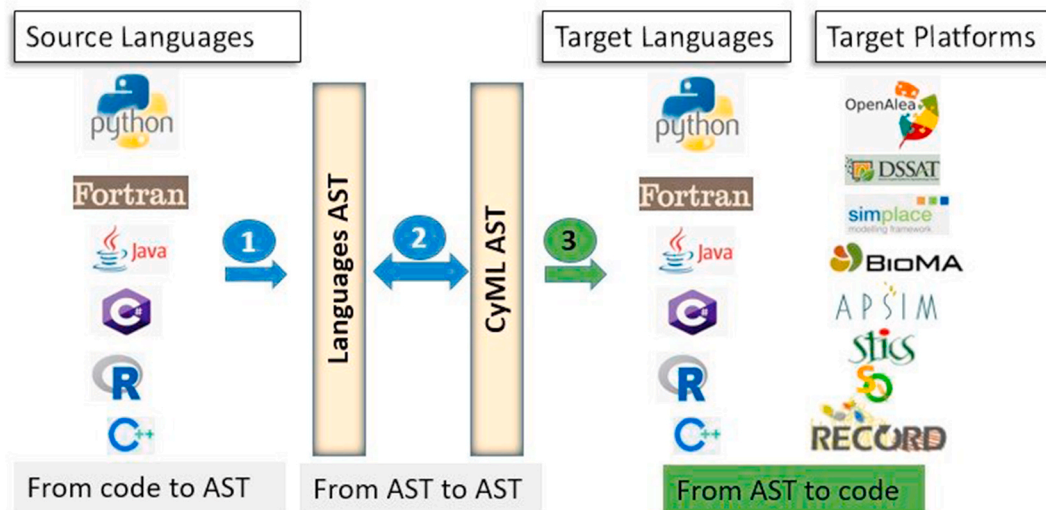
Source Languages

python

Fortran

Java

C#

R

C++

1

Languages AST

2

CyML AST

3

Target Languages

python

Fortran

Java

C#

R

C++

Target Platforms

OpenAlea

DSSAT

simplace
modelling framework

BioMA

APSIM

Stics

SO

RECORD

From code to AST

From AST to AST

From AST to code